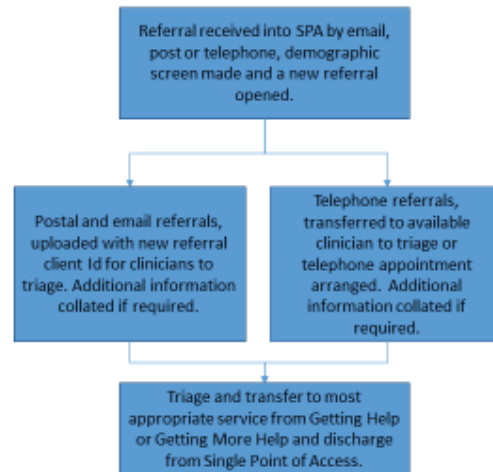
Referral received into SPA by email, post or telephone, demographic screen made and a new referral opened.

Postal and email referrals, uploaded with new referral client Id for clinicians to triage. Additional information collated if required.

Telephone referrals, transferred to available clinician to triage or telephone appointment arranged. Additional information collated if required.

Triage and transfer to most appropriate service from Getting Help or Getting More Help and discharge from Single Point of Access.